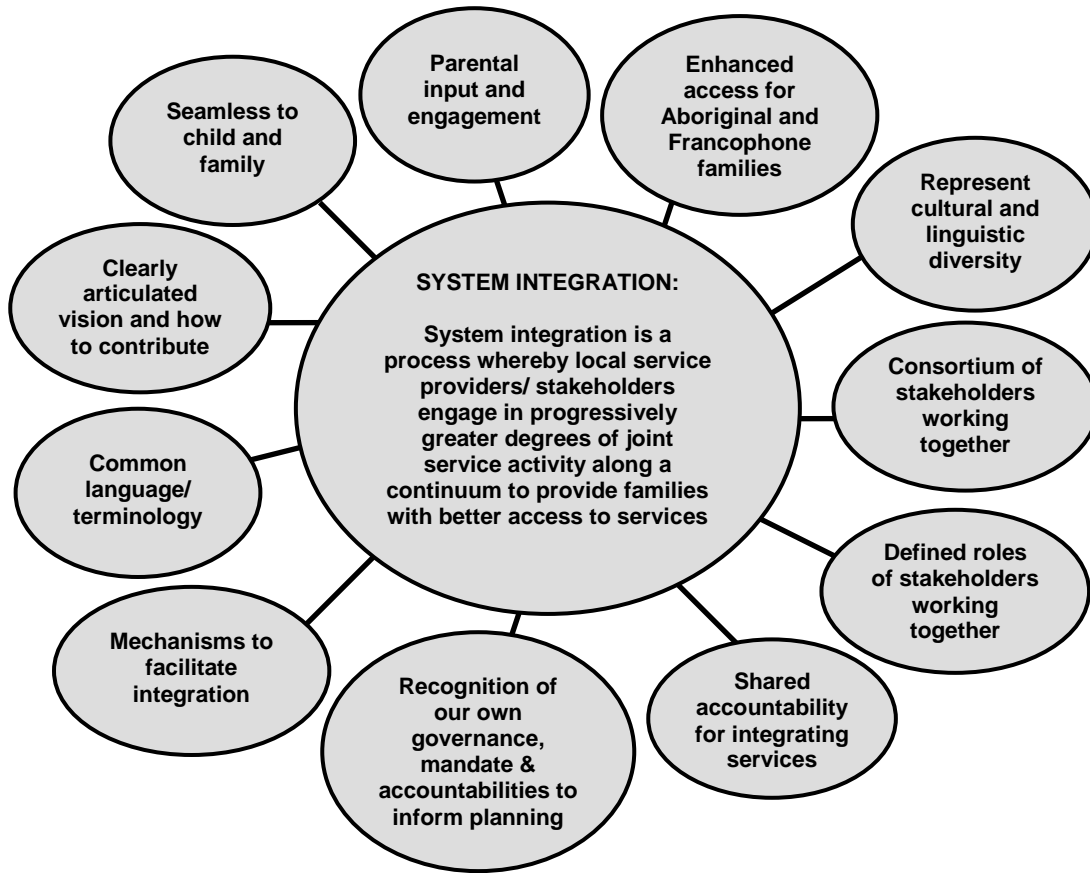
SYSTEM INTEGRATION:

System integration is a process whereby local service providers/ stakeholders engage in progressively greater degrees of joint service activity along a continuum to provide families with better access to services

Parental input and engagement

Enhanced access for Aboriginal and Francophone families

Represent cultural and linguistic diversity

Consortium of stakeholders working together

Defined roles of stakeholders working together

Shared accountability for integrating services

Recognition of our own governance, mandate & accountabilities to inform planning

Mechanisms to facilitate integration

Common language/ terminology

Clearly articulated vision and how to contribute

Seamless to child and family